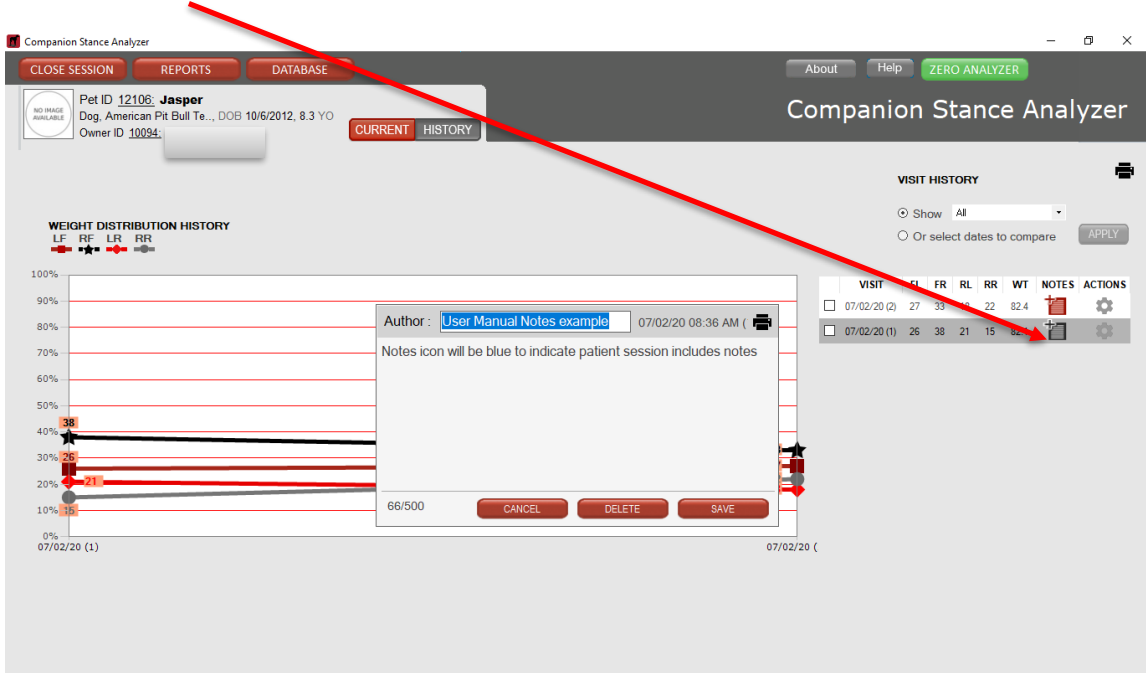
Companion Stance Analyzer

CLOSE SESSION REPORTS DATABASE

About Help ZERO ANALYZER

NO IMAGE AVAILABLE

Pet ID 12106: Jasper
Dog, American Pit Bull Te..., DOB 10/6/2012, 8.3 YO
Owner ID 10094:

CURRENT HISTORY

Companion Stance Analyzer

VISIT HISTORY

Show All

Or select dates to compare

APPLY

WEIGHT DISTRIBUTION HISTORY
LF RF LR RR

| | VISIT | FL | FR | RL | RR | WT | NOTES | ACTIONS |
|---|---|---|---|---|---|---|---|---|
| ☐ | 07/02/20 (2) | 27 | 33 | 18 | 22 | 82.4 | | |
| ☐ | 07/02/20 (1) | 26 | 38 | 21 | 15 | 82.4 | | |

100%
90%
80%
70%
60%
50%
40%
30%
20%
10%
0%

38
26
21
15

07/02/20 (1)
07/02/20 (

Author : User Manual Notes example 07/02/20 08:36 AM (

Notes icon will be blue to indicate patient session includes notes

66/500

CANCEL DELETE SAVE